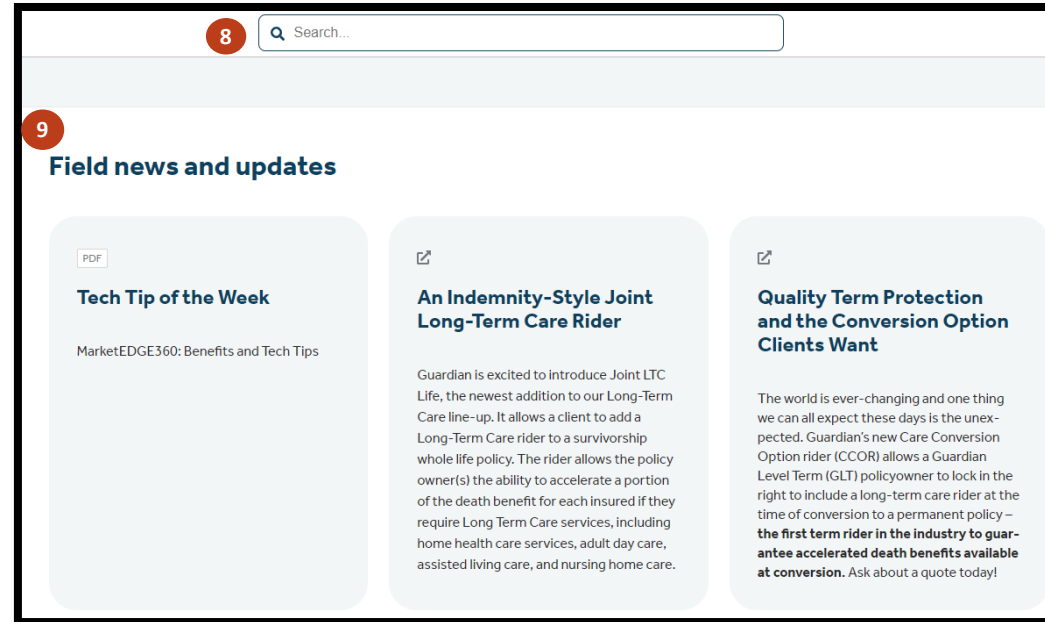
8

Search...

9

Field news and updates

PDF

Tech Tip of the Week

MarketEDGE360: Benefits and Tech Tips

An Indemnity-Style Joint Long-Term Care Rider

Guardian is excited to introduce Joint LTC Life, the newest addition to our Long-Term Care line-up. It allows a client to add a Long-Term Care rider to a survivorship whole life policy. The rider allows the policy owner(s) the ability to accelerate a portion of the death benefit for each insured if they require Long Term Care services, including home health care services, adult day care, assisted living care, and nursing home care.

Quality Term Protection and the Conversion Option Clients Want

The world is ever-changing and one thing we can all expect these days is the unexpected. Guardian's new Care Conversion Option rider (CCOR) allows a Guardian Level Term (GLT) policyowner to lock in the right to include a long-term care rider at the time of conversion to a permanent policy – **the first term rider in the industry to guarantee accelerated death benefits available at conversion.** Ask about a quote today!